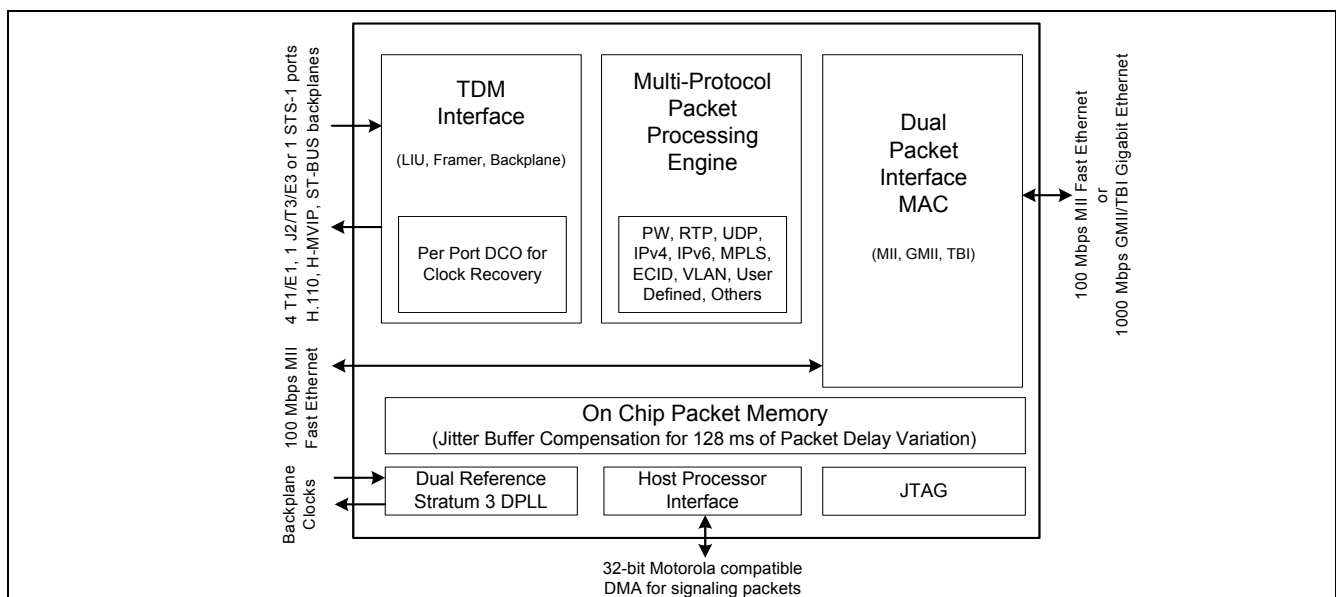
4 T1/E1, 1 J2/T3/E3 or 1 STS-1 ports
H.110, H-MVIP, ST-BUS backplanes

100 Mbps MII
Fast Ethernet

Backplane
Clocks

TDM
Interface

(LIU, Framer, Backplane)

Per Port DCO for
Clock Recovery

Multi-Protocol
Packet
Processing
Engine

PW, RTP, UDP,
IPv4, IPv6, MPLS,
ECID, VLAN, User
Defined, Others

Dual
Packet
Interface
MAC

(MII, GMII, TBI)

100 Mbps MII Fast Ethernet
or
1000 Mbps GMII/TBI Gigabit Ethernet

On Chip Packet Memory
(Jitter Buffer Compensation for 128 ms of Packet Delay Variation)

Dual Reference
Stratum 3 DPLL

Host Processor
Interface

JTAG

32-bit Motorola compatible
DMA for signaling packets